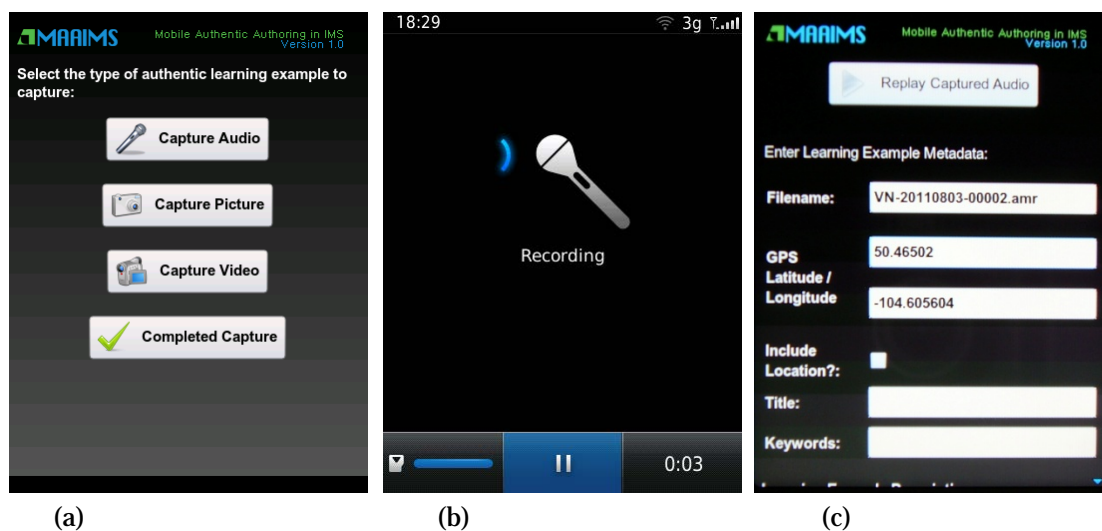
MAAIMS Mobile Authentic Authoring in IMS Version 1.0

Select the type of authentic learning example to capture:

Capture Audio

Capture Picture

Capture Video

Completed Capture

(a)

18:29 3g

Recording

0:03

(b)

MAAIMS Mobile Authentic Authoring in IMS Version 1.0

Replay Captured Audio

Enter Learning Example Metadata:

Filename: VN-20110803-00002.amr

GPS Latitude / Longitude 50.46502 -104.605604

Include Location?:

Title:

Keywords:

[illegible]

(c)